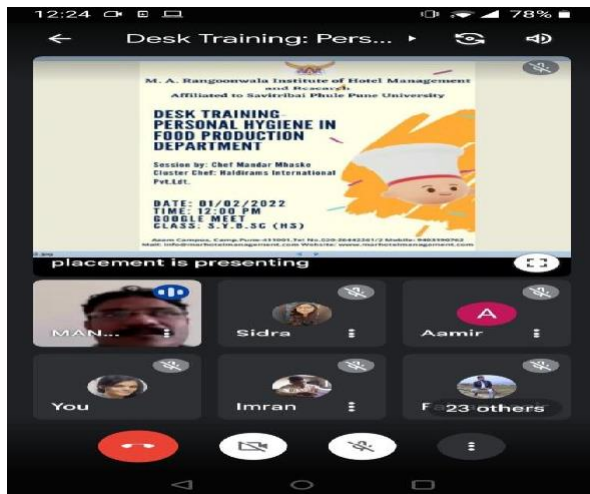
12:24 78%

Desk Training: Pers...

M. A. Rangoonwala Institute of Hotel Management and Research
Affiliated to Savitribai Phule Pune University

DESK TRAINING
PERSONAL HYGIENE IN FOOD PRODUCTION DEPARTMENT

Session by: Chef Mandar Mhaske
Cluster Chef: Haldirams International Pvt.Ltd.

DATE: 01/02/2022
TIME: 12:00 PM
GOOGLE MEET
CLASS: S.Y.B.SC (HS)

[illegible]

placement is presenting

MAN...

Sidra

A

Aamir

You

Imran

Fa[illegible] 23 others